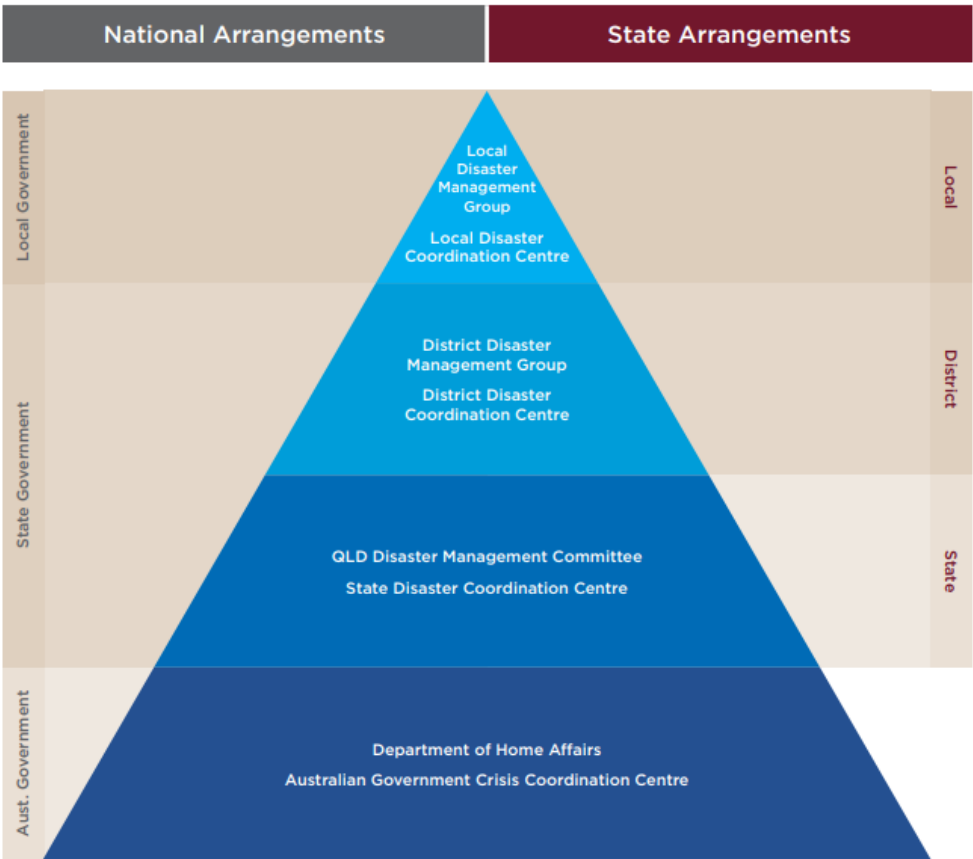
National Arrangements

State Arrangements

Local Government

State Government

Aust. Government

Local Disaster Management Group

Local Disaster Coordination Centre

District Disaster Management Group

District Disaster Coordination Centre

QLD Disaster Management Committee

State Disaster Coordination Centre

Department of Home Affairs

Australian Government Crisis Coordination Centre

Local

District

State